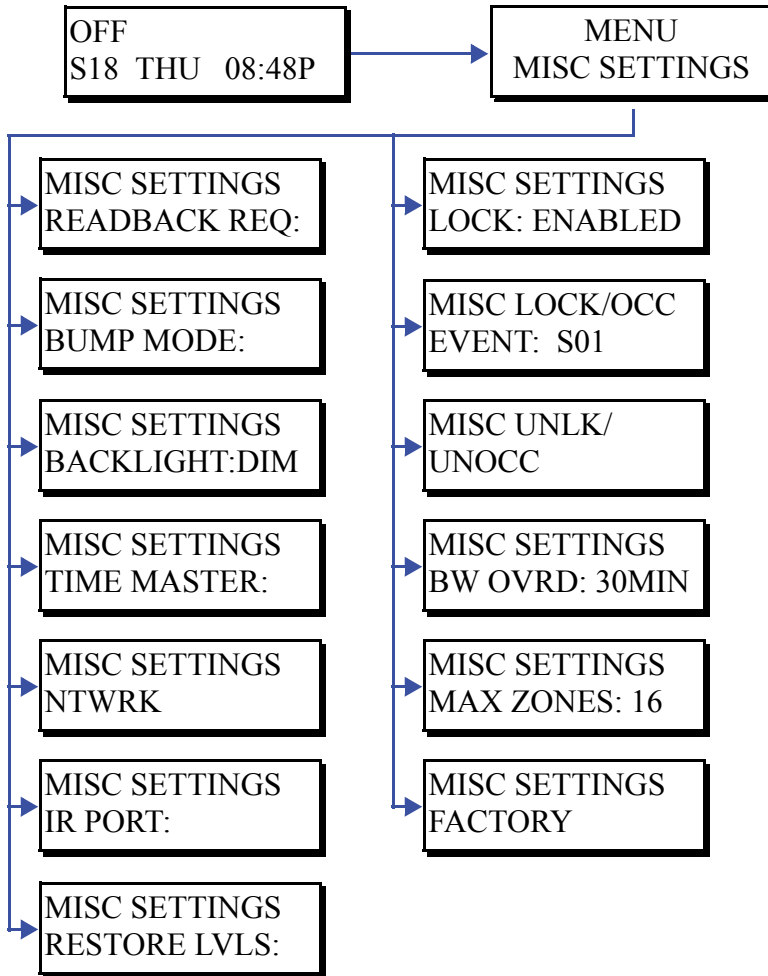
OFF
S18 THU 08:48P

MENU
MISC SETTINGS

MISC SETTINGS
READBACK REQ:

MISC SETTINGS
BUMP MODE:

MISC SETTINGS
BACKLIGHT:DIM

MISC SETTINGS
TIME MASTER:

MISC SETTINGS
NTWRK

MISC SETTINGS
IR PORT:

MISC SETTINGS
RESTORE LVLS:

MISC SETTINGS
LOCK: ENABLED

MISC LOCK/OCC
EVENT: S01

MISC UNLK/
UNOCC

MISC SETTINGS
BW OVRD: 30MIN

MISC SETTINGS
MAX ZONES: 16

MISC SETTINGS
FACTORY